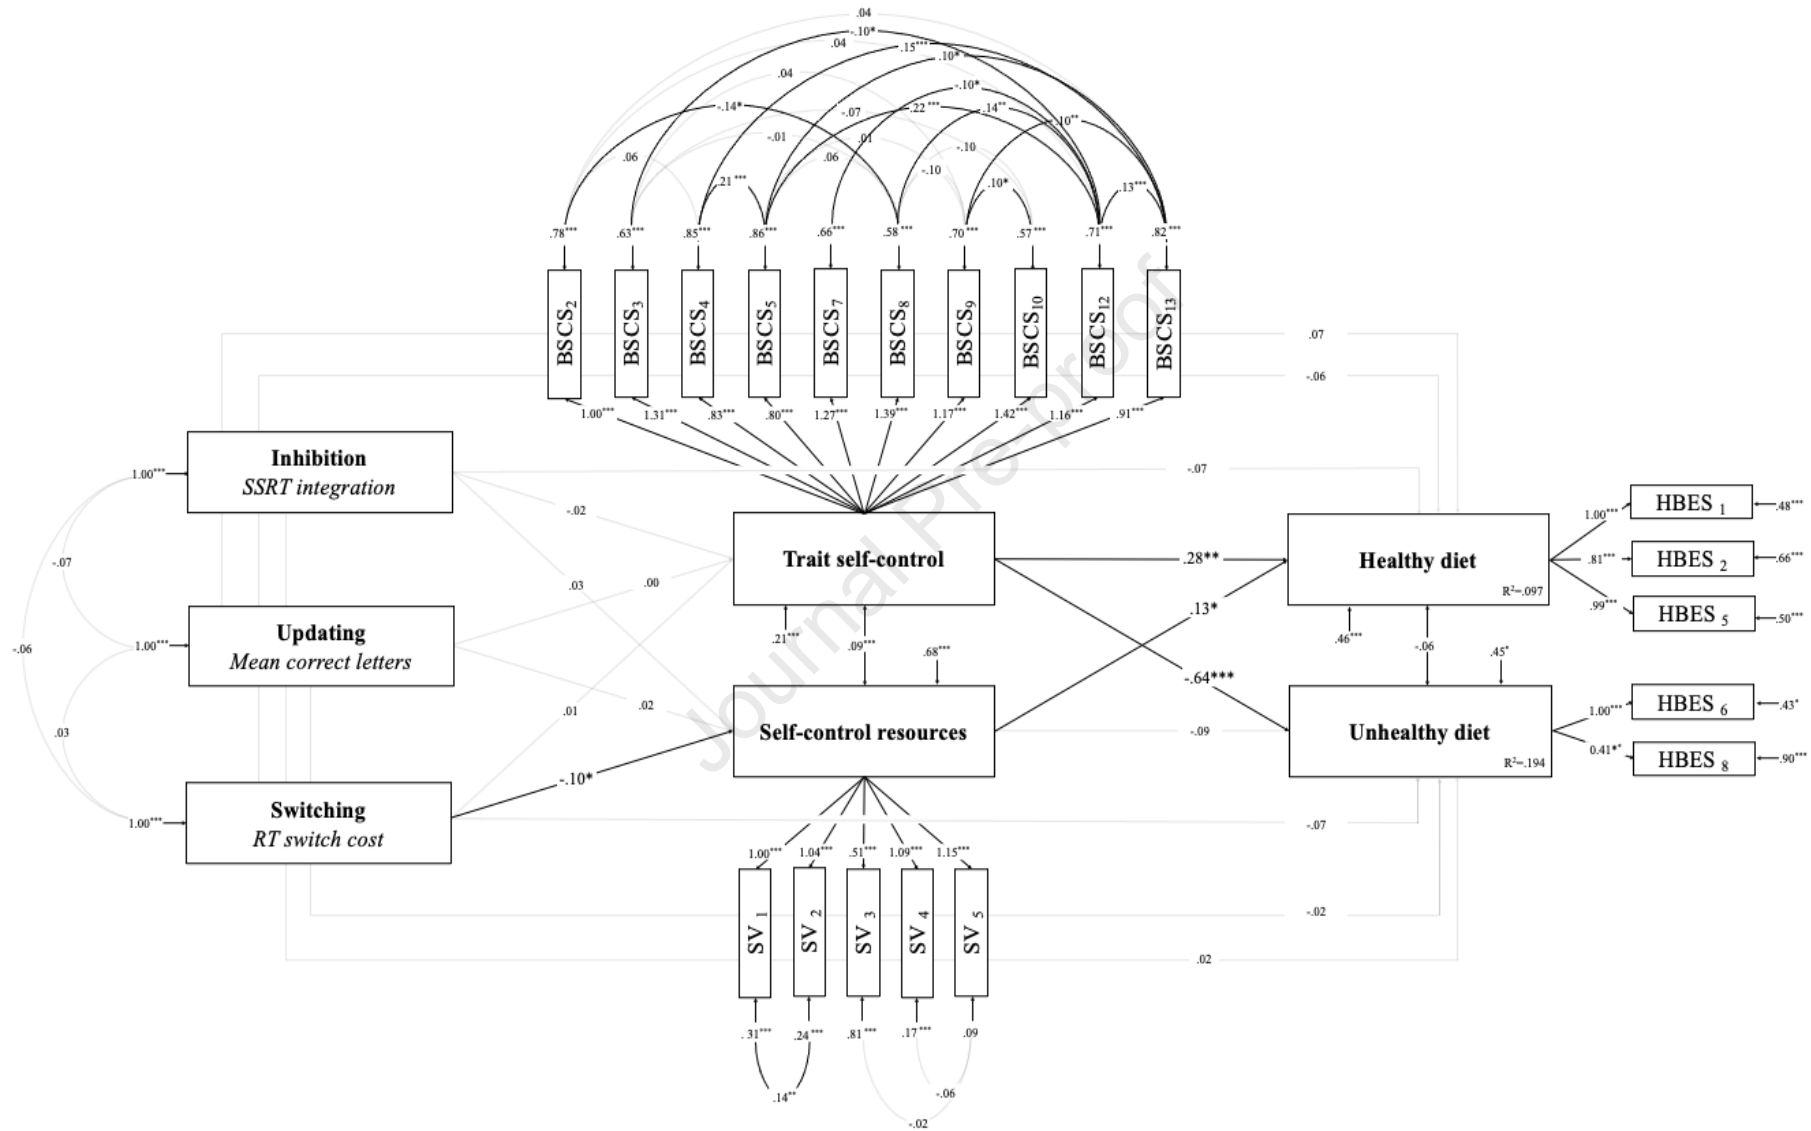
.04
-.10*
.04
.15***
.10*
.04
-.10*
-.14*
-.07
.22***
.14**
-.01
.01
.10**
.06
.06
-.10
.21***
-.10
.10*
.13***
.78***
.63***
.85***
.86***
.66***
.58***
.70***
.57***
.71***
.82***
$BSCS_2$
$BSCS_3$
$BSCS_4$
$BSCS_5$
$BSCS_7$
$BSCS_8$
$BSCS_9$
$BSCS_{10}$
$BSCS_{12}$
$BSCS_{13}$
.07
-.06
1.00***
1.31***
.83***
.80***
1.27***
1.39***
1.17***
1.42***
1.16***
.91***
Journal Pre-proof

Inhibition
SSRT integration
1.00***
-.07
-.02
Trait self-control
.28**
Healthy diet
$R^2$=.097
HBES 1
HBES 2
HBES 5
1.00***
.81***
.99***
.48***
.66***
.50***
-.07
-.06
.03
.00
Updating
Mean correct letters
1.00***
.21***
.09***
.68***
.13*
.46***
-.06
.45*
-.64***
.03
.01
.02
Self-control resources
-.09
Unhealthy diet
$R^2$=.194
HBES 6
HBES 8
1.00***
0.41**
.43*
.90***
Switching
RT switch cost
1.00***
-.10*
-.07
1.00***
1.04***
.51***
1.09***
1.15***
SV 1
SV 2
SV 3
SV 4
SV 5
-.02
.02
.31***
.24***
.81***
.17***
.09
.14**
-.06
-.02